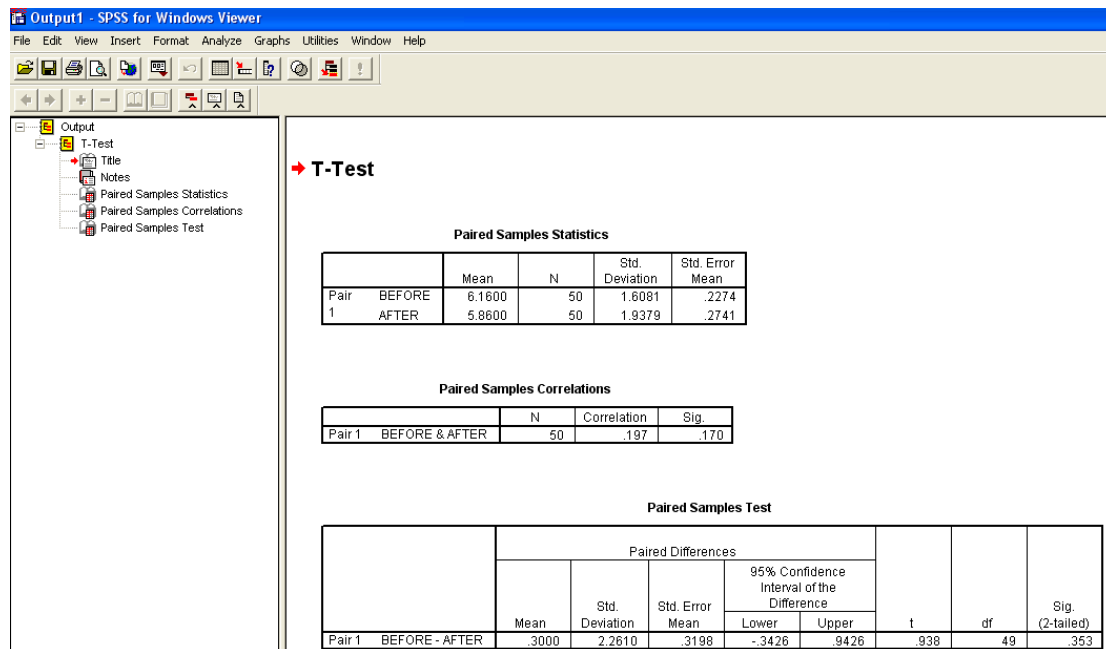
Output1 - SPSS for Windows Viewer

File Edit View Insert Format Analyze Graphs Utilities Window Help

Output
T-Test
Title
Notes
Paired Samples Statistics
Paired Samples Correlations
Paired Samples Test

T-Test

Paired Samples Statistics

| | | Mean | N | Std. Deviation | Std. Error Mean |
|---|---|---|---|---|---|
| Pair 1 | BEFORE | 6.1600 | 50 | 1.6081 | .2274 |
| | AFTER | 5.8600 | 50 | 1.9379 | .2741 |

Paired Samples Correlations

| | | N | Correlation | Sig. |
|---|---|---|---|---|
| Pair 1 | BEFORE & AFTER | 50 | .197 | .170 |

Paired Samples Test

| | | Paired Differences | | | | | t | df | Sig. (2-tailed) |
|---|---|---|---|---|---|---|---|---|---|
| | | Mean | Std. Deviation | Std. Error Mean | 95% Confidence Interval of the Difference Lower | Upper | | | |
| Pair 1 | BEFORE - AFTER | .3000 | 2.2610 | .3198 | -.3426 | .9426 | .938 | 49 | .353 |